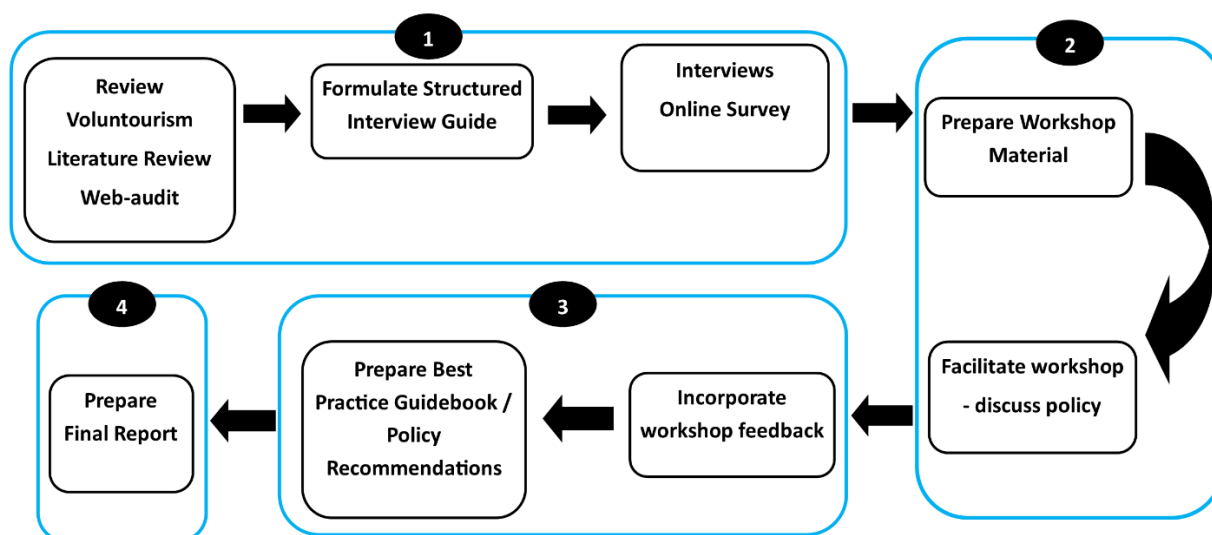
1

Review
Voluntourism
Literature Review
Web-audit

Formulate Structured Interview Guide

Interviews
Online Survey

2

Prepare Workshop Material

Facilitate workshop - discuss policy

3

Incorporate workshop feedback

Prepare Best Practice Guidebook / Policy Recommendations

4

Prepare Final Report